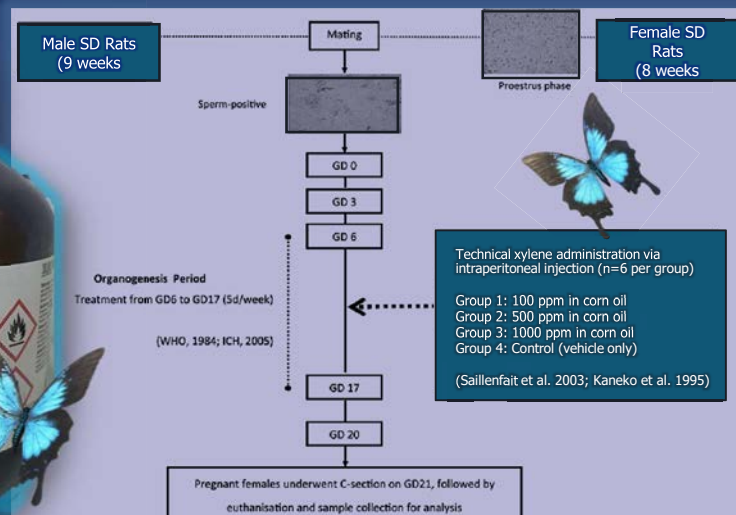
Male SD Rats (9 weeks

Mating

Proestrus phase

Female SD Rats (8 weeks

Sperm-positive

GD 0

GD 3

GD 6

Organogenesis Period

Treatment from GD6 to GD17 (5d/week)

(WHO, 1984; ICH, 2005)

Technical xylene administration via intraperitoneal injection (n=6 per group)

Group 1: 100 ppm in corn oil
Group 2: 500 ppm in corn oil
Group 3: 1000 ppm in corn oil
Group 4: Control (vehicle only)

(Saillenfait et al. 2003; Kaneko et al. 1995)

GD 17

GD 20

Pregnant females underwent C-section on GD21, followed by euthanisation and sample collection for analysis